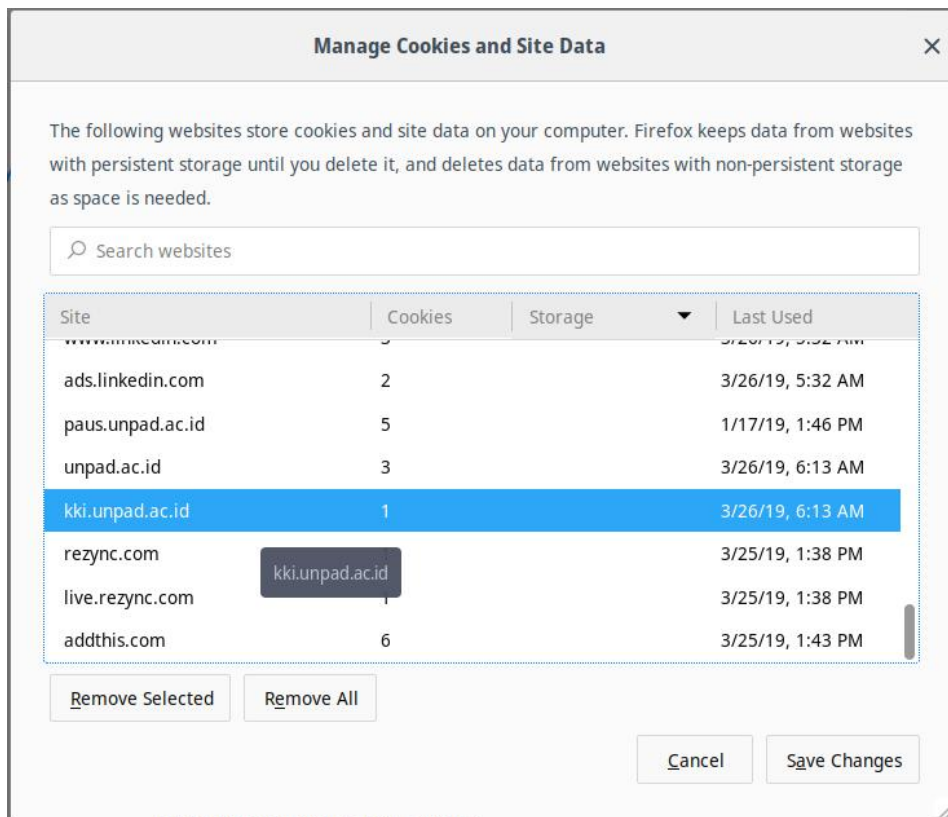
Manage Cookies and Site Data

×

The following websites store cookies and site data on your computer. Firefox keeps data from websites with persistent storage until you delete it, and deletes data from websites with non-persistent storage as space is needed.

Search websites

| Site | Cookies | Storage | Last Used |
|---|---|---|---|
| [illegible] | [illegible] | | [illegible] |
| ads.linkedin.com | 2 | | 3/26/19, 5:32 AM |
| paus.unpad.ac.id | 5 | | 1/17/19, 1:46 PM |
| unpad.ac.id | 3 | | 3/26/19, 6:13 AM |
| kki.unpad.ac.id | 1 | | 3/26/19, 6:13 AM |
| rezync.com | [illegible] | | 3/25/19, 1:38 PM |
| live.rezync.com | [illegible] | | 3/25/19, 1:38 PM |
| addthis.com | 6 | | 3/25/19, 1:43 PM |

kki.unpad.ac.id

Remove Selected

Remove All

Cancel

Save Changes